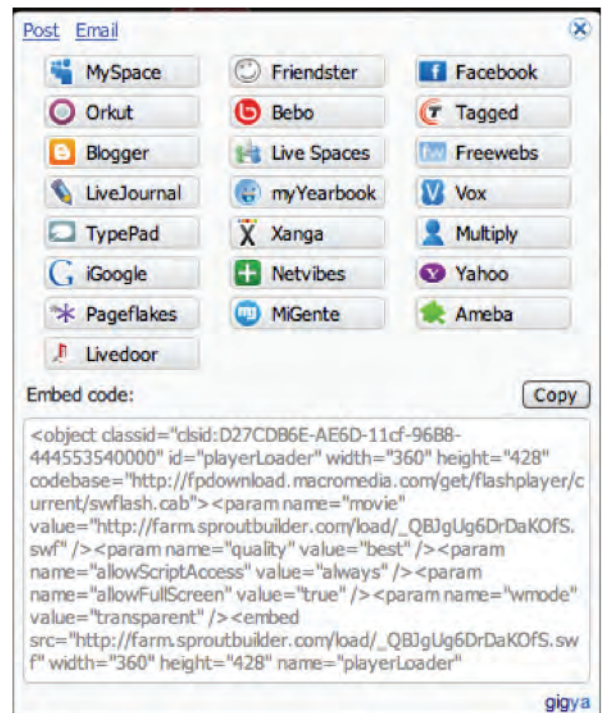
Post Email

| MySpace | Friendster | Facebook |
|---|---|---|
| Orkut | Bebo | Tagged |
| Blogger | Live Spaces | Freewebs |
| LiveJournal | myYearbook | Vox |
| TypePad | Xanga | Multiply |
| iGoogle | Netvibes | Yahoo |
| Pageflakes | MiGente | Ameba |
| Livedoor | | |

Embed code:

Copy

<object classid="clsid:D27CDB6E-AE6D-11cf-96B8-444553540000" id="playerLoader" width="360" height="428" codebase="http://fpdownload.macromedia.com/get/flashplayer/current/swflash.cab"><param name="movie" value="http://farm.sproutbuilder.com/load/_QBJgUg6DrDaKOfS.swf" /><param name="quality" value="best" /><param name="allowScriptAccess" value="always" /><param name="allowFullScreen" value="true" /><param name="wmode" value="transparent" /><embed src="http://farm.sproutbuilder.com/load/_QBJgUg6DrDaKOfS.swf" width="360" height="428" name="playerLoader"

gigya